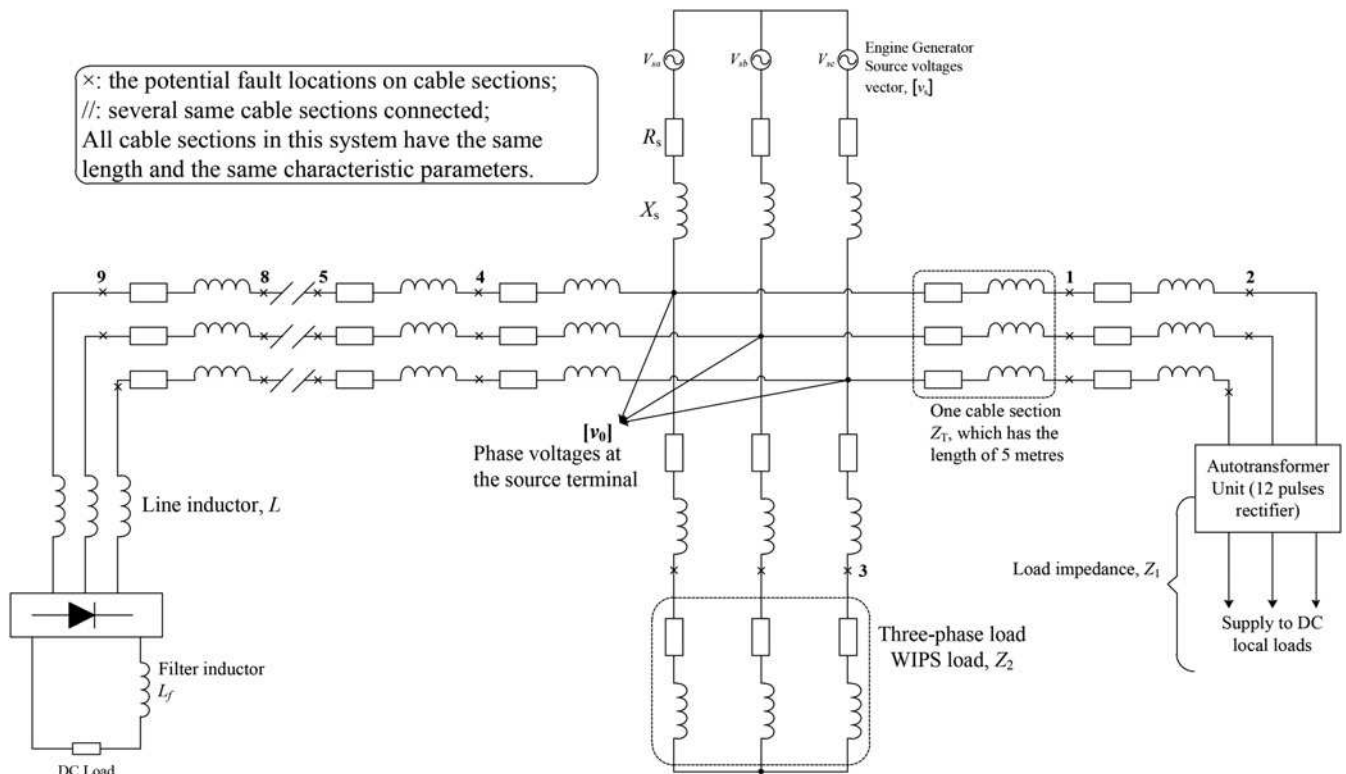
×: the potential fault locations on cable sections;
//: several same cable sections connected;
All cable sections in this system have the same length and the same characteristic parameters.

$V_{sa}$ $V_{sb}$ $V_{sc}$ Engine Generator Source voltages vector, $[v_s]$

$R_s$

$X_s$

9 8 5 4 1 2

$[v_0]$
Phase voltages at the source terminal

One cable section $Z_T$, which has the length of 5 metres

Autotransformer Unit (12 pulses rectifier)

Line inductor, $L$

Load impedance, $Z_1$

Supply to DC local loads

3

Three-phase load WIPS load, $Z_2$

Filter inductor $L_f$

DC Load